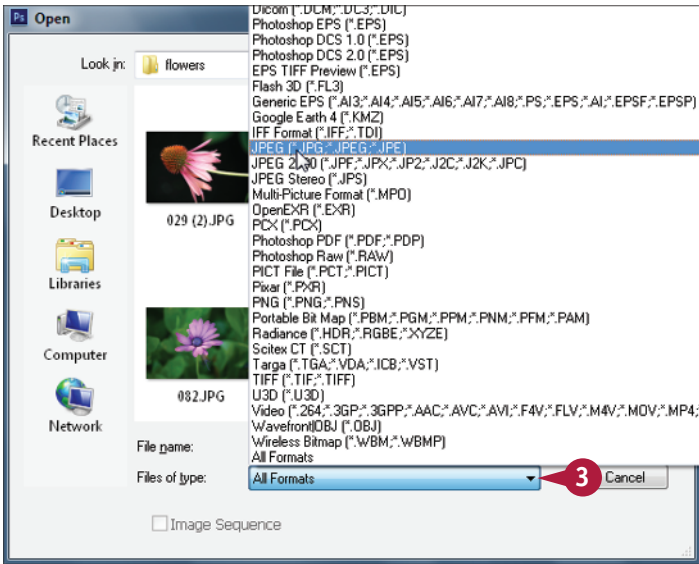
Ps Open

Look in: flowers

Recent Places

Desktop

Libraries

Computer

Network

029 (2).JPG

082.JPG

File name:

Files of type:

Image Sequence

Dicom (*.DCM;*.DC3;*.DIC)
Photoshop EPS (*.EPS)
Photoshop DCS 1.0 (*.EPS)
Photoshop DCS 2.0 (*.EPS)
EPS TIFF Preview (*.EPS)
Flash 3D (*.FL3)
Generic EPS (*.AI3;*.AI4;*.AI5;*.AI6;*.AI7;*.AI8;*.PS;*.EPS;*.AI;*.EPSF;*.EPSP)
Google Earth 4 (*.KMZ)
IFF Format (*.IFF;*.TDI)
JPEG (*.JPG;*.JPEG;*.JPE)
JPEG 2000 (*.JPF;*.JPX;*.JP2;*.J2C;*.J2K;*.JPC)
JPEG Stereo (*.JPS)
Multi-Picture Format (*.MPO)
OpenEXR (*.EXR)
PCX (*.PCX)
Photoshop PDF (*.PDF;*.PDP)
Photoshop Raw (*.RAW)
PICT File (*.PCT;*.PICT)
Pixar (*.PXR)
PNG (*.PNG;*.PNS)
Portable Bit Map (*.PBM;*.PGM;*.PPM;*.PNM;*.PFM;*.PAM)
Radiance (*.HDR;*.RGBE;*.XYZE)
Scitex CT (*.SCT)
Targa (*.TGA;*.VDA;*.ICB;*.VST)
TIFF (*.TIF;*.TIFF)
U3D (*.U3D)
Video (*.264;*.3GP;*.3GPP;*.AAC;*.AVC;*.AVI;*.F4V;*.FLV;*.M4V;*.MOV;*.MP4;
Wavefront|OBJ (*.OBJ)
Wireless Bitmap (*.WBM;*.WBMP)
All Formats

All Formats

3

Cancel